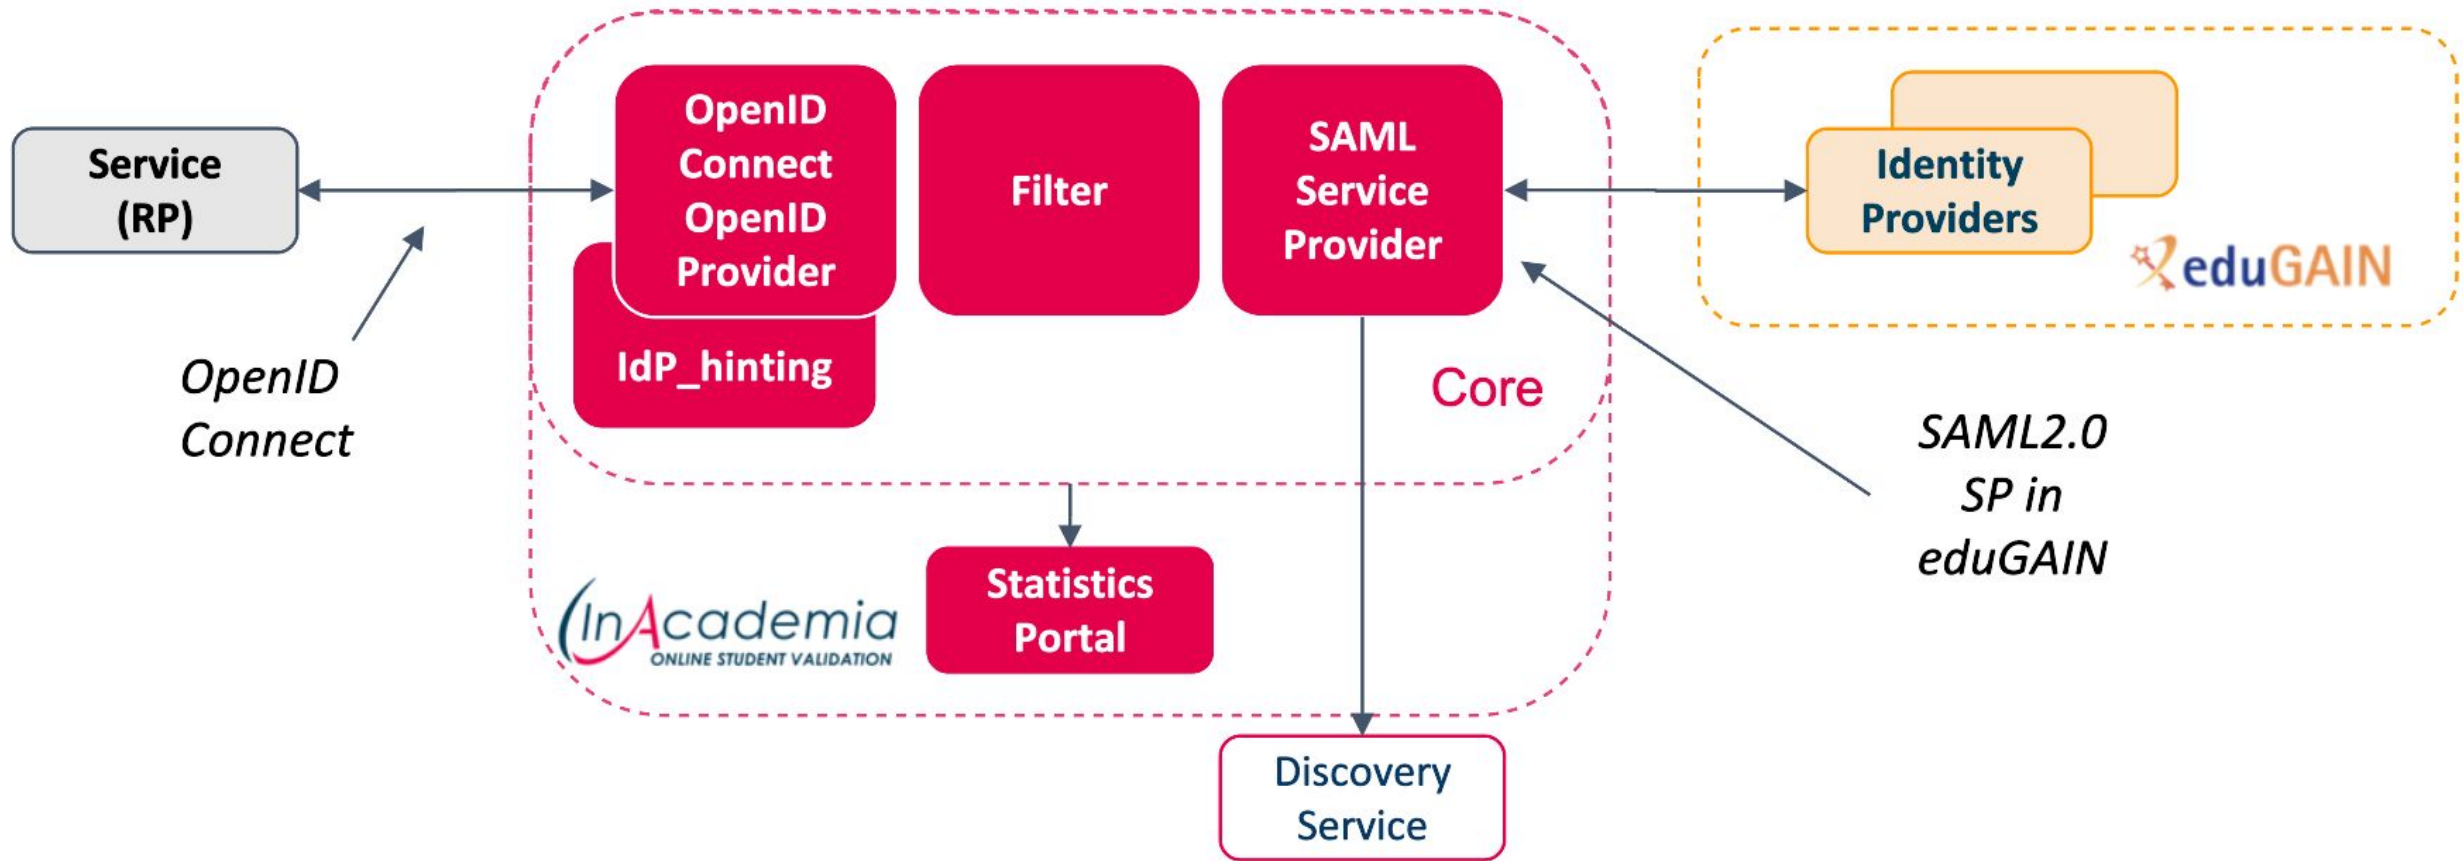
Service (RP)

OpenID Connect

OpenID Connect OpenID Provider

IdP_hinting

Filter

SAML Service Provider

Core

Identity Providers

eduGAIN

SAML2.0 SP in eduGAIN

InAcademia
ONLINE STUDENT VALIDATION

Statistics Portal

Discovery Service